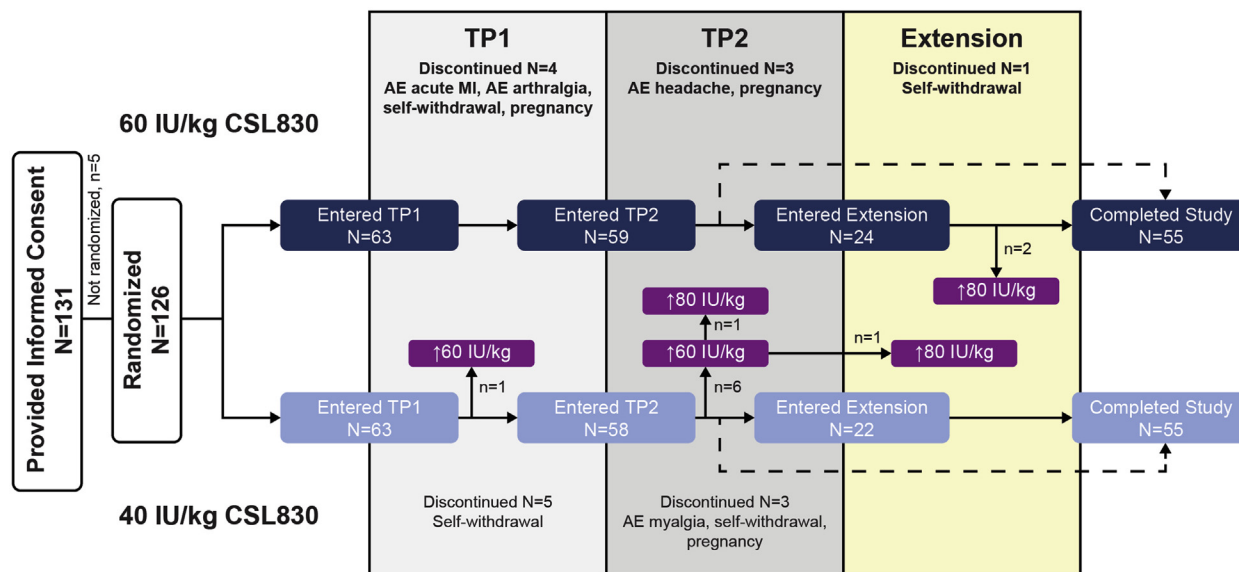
TP1
Discontinued N=4
AE acute MI, AE arthralgia, self-withdrawal, pregnancy

TP2
Discontinued N=3
AE headache, pregnancy

Extension
Discontinued N=1
Self-withdrawal

60 IU/kg CSL830

Provided Informed Consent
N=131

Not randomized, n=5

Randomized
N=126

Entered TP1
N=63

Entered TP2
N=59

Entered Extension
N=24

Completed Study
N=55

n=2

↑80 IU/kg

↑80 IU/kg

n=1

↑60 IU/kg

n=1

↑80 IU/kg

↑60 IU/kg

n=1

n=6

Entered TP1
N=63

Entered TP2
N=58

Entered Extension
N=22

Completed Study
N=55

40 IU/kg CSL830

Discontinued N=5
Self-withdrawal

Discontinued N=3
AE myalgia, self-withdrawal, pregnancy